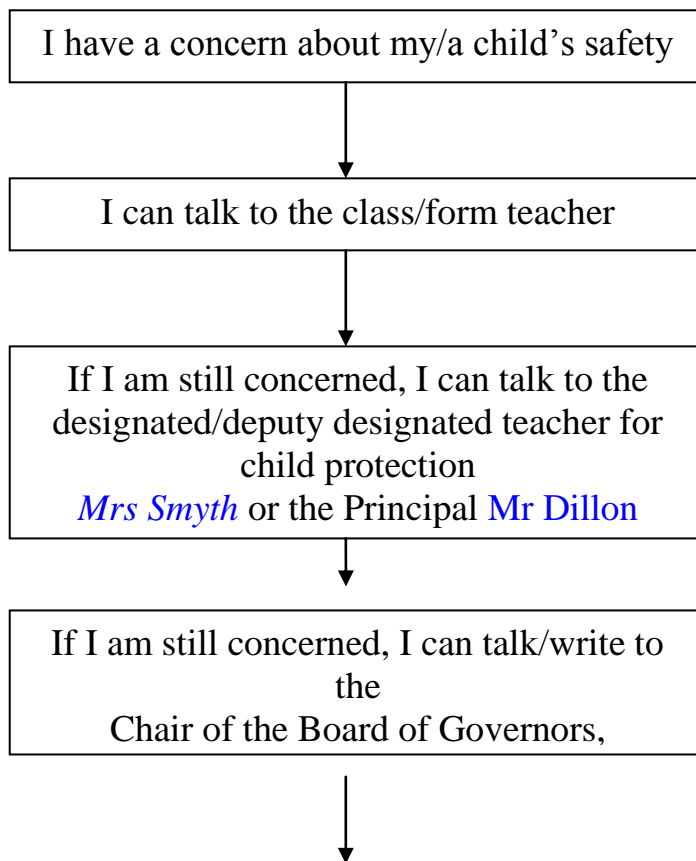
I have a concern about my/a child’s safety

I can talk to the class/form teacher

If I am still concerned, I can talk to the designated/deputy designated teacher for child protection
*Mrs Smyth* or the Principal Mr Dillon

If I am still concerned, I can talk/write to the
Chair of the Board of Governors,